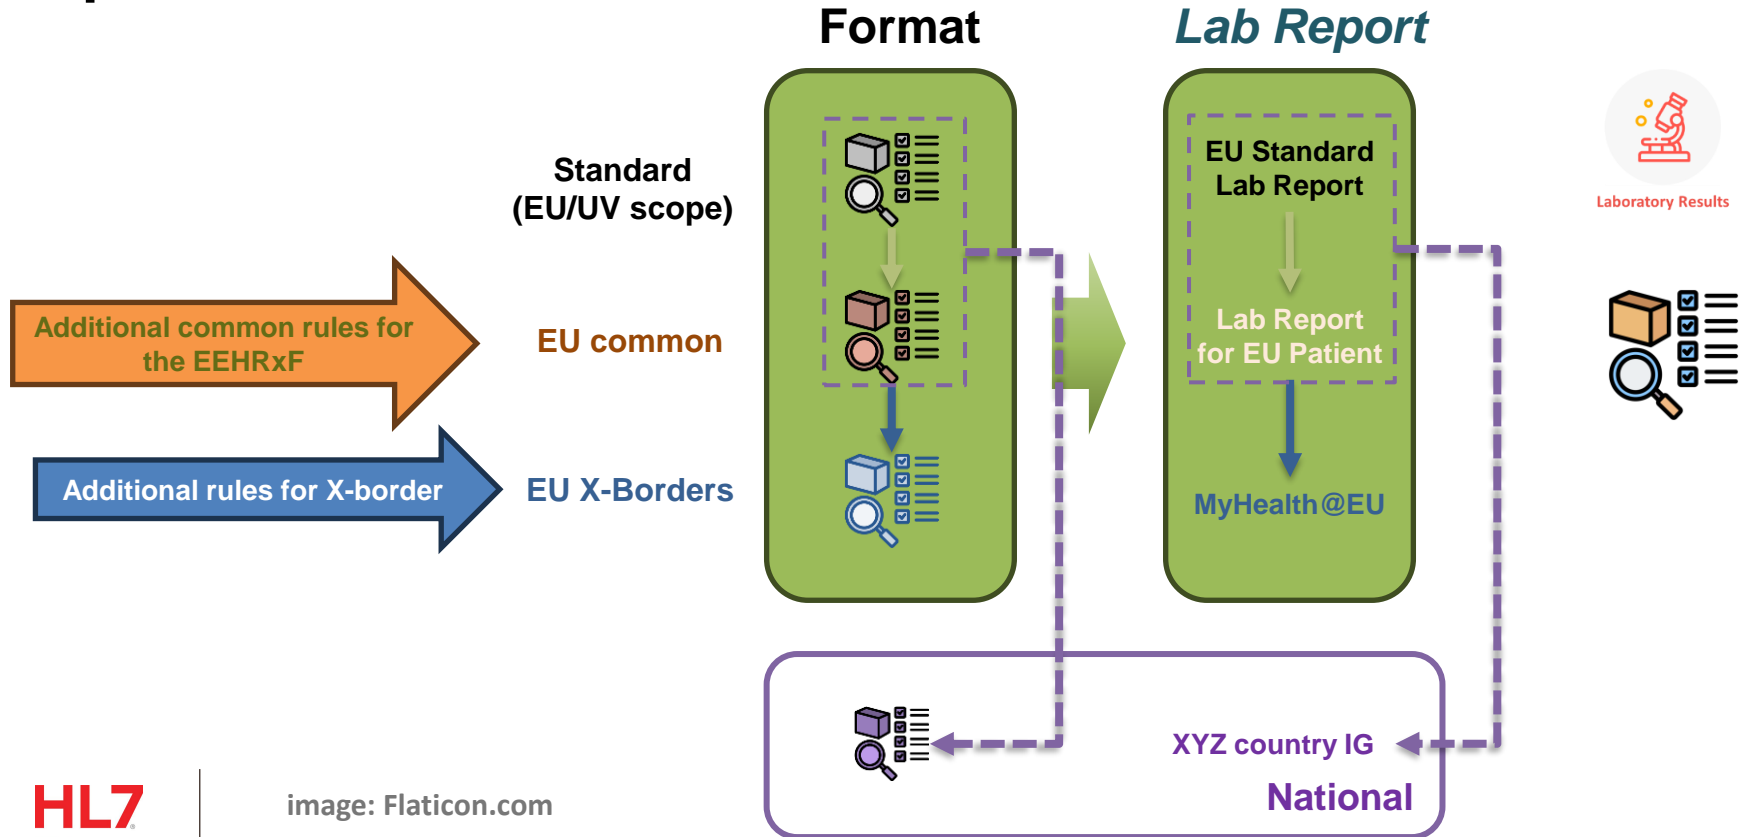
Format

Lab Report

Laboratory Results

Standard (EU/UV scope)

Additional common rules for the EEHRxF

EU common

Additional rules for X-border

EU X-Borders

EU Standard Lab Report

Lab Report for EU Patient

MyHealth@EU

XYZ country IG

National

HL7

image: Flaticon.com